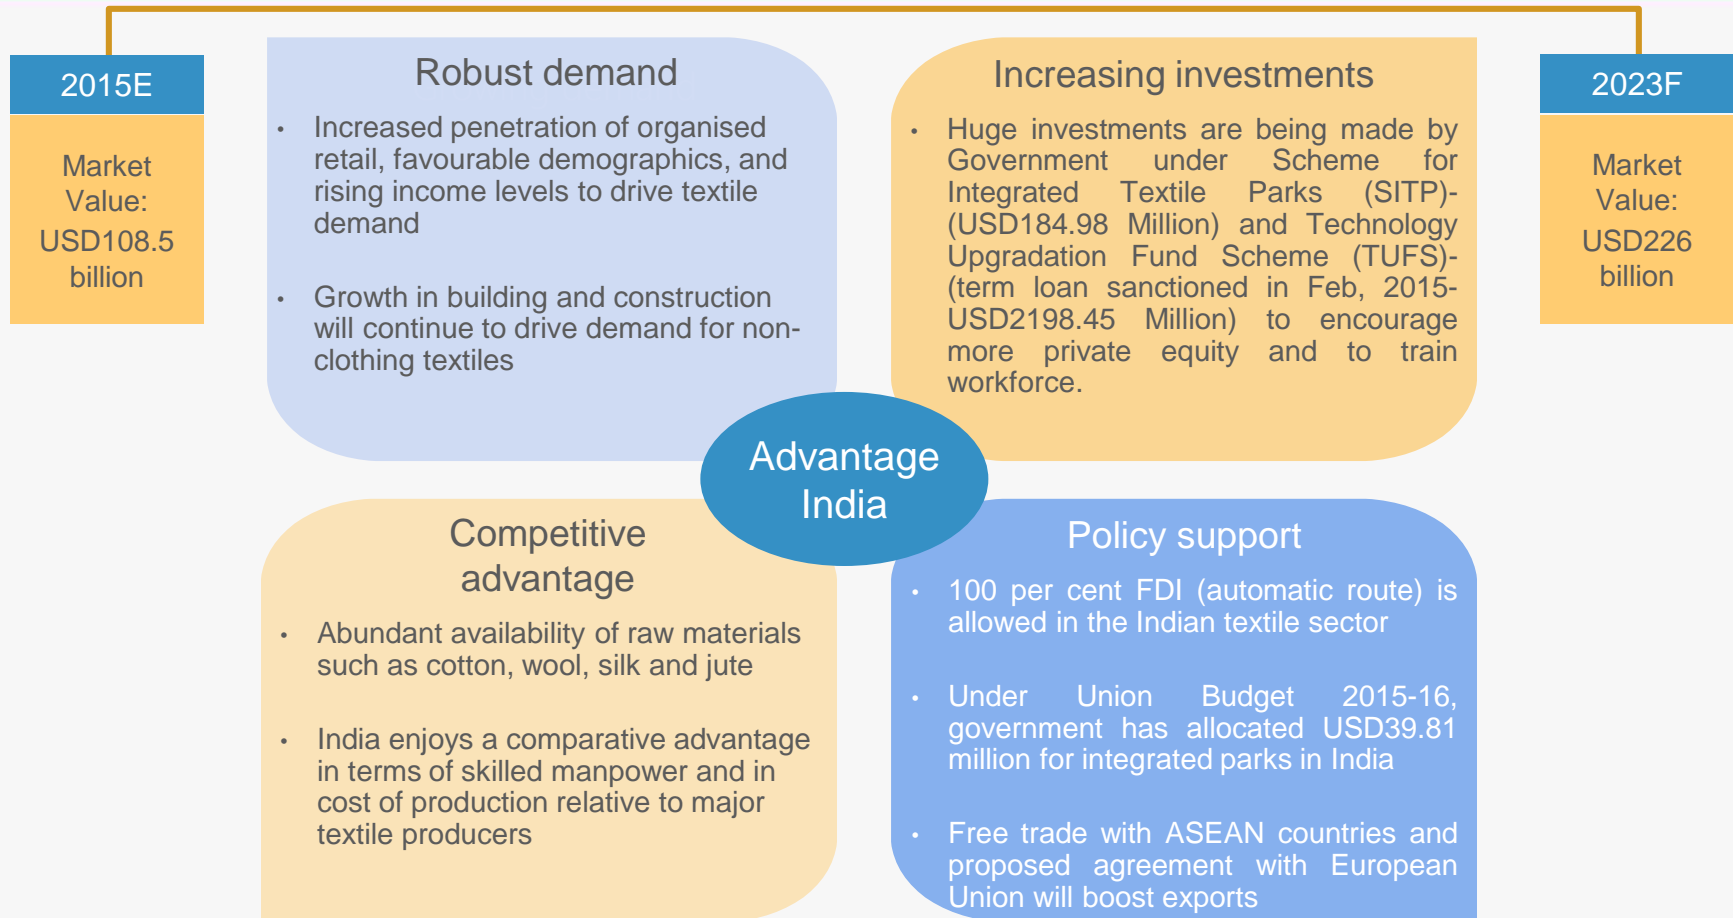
2015E

Market Value: USD108.5 billion

Robust demand

- Increased penetration of organised retail, favourable demographics, and rising income levels to drive textile demand

- Growth in building and construction will continue to drive demand for non-clothing textiles

Increasing investments

- Huge investments are being made by Government under Scheme for Integrated Textile Parks (SITP)-(USD184.98 Million) and Technology Upgradation Fund Scheme (TUFS)-(term loan sanctioned in Feb, 2015-USD2198.45 Million) to encourage more private equity and to train workforce.

2023F

Market Value: USD226 billion

Advantage India

Competitive advantage

- Abundant availability of raw materials such as cotton, wool, silk and jute

- India enjoys a comparative advantage in terms of skilled manpower and in cost of production relative to major textile producers

Policy support

- 100 per cent FDI (automatic route) is allowed in the Indian textile sector

- Under Union Budget 2015-16, government has allocated USD39.81 million for integrated parks in India

- Free trade with ASEAN countries and proposed agreement with European Union will boost exports